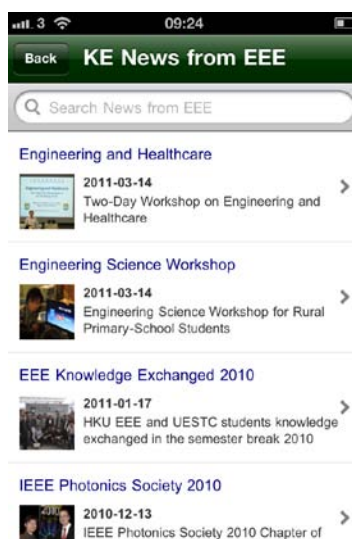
3 09:24

Back KE News from EEE

Search News from EEE

Engineering and Healthcare

2011-03-14
Two-Day Workshop on Engineering and Healthcare

Engineering Science Workshop

2011-03-14
Engineering Science Workshop for Rural Primary-School Students

EEE Knowledge Exchanged 2010

2011-01-17
HKU EEE and UESTC students knowledge exchanged in the semester break 2010

IEEE Photonics Society 2010

2010-12-13
IEEE Photonics Society 2010 Chapter of